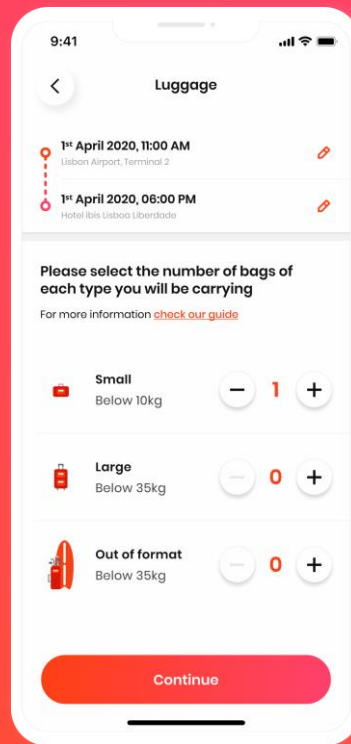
9:41

Luggage

1st April 2020, 11:00 AM
Lisbon Airport, Terminal 2

1st April 2020, 06:00 PM
Hotel ibis Lisboa Liberdade

Please select the number of bags of each type you will be carrying

For more information check our guide

Small
Below 10kg
−
1
+

Large
Below 35kg
−
0
+

Out of format
Below 35kg
−
0
+

Continue